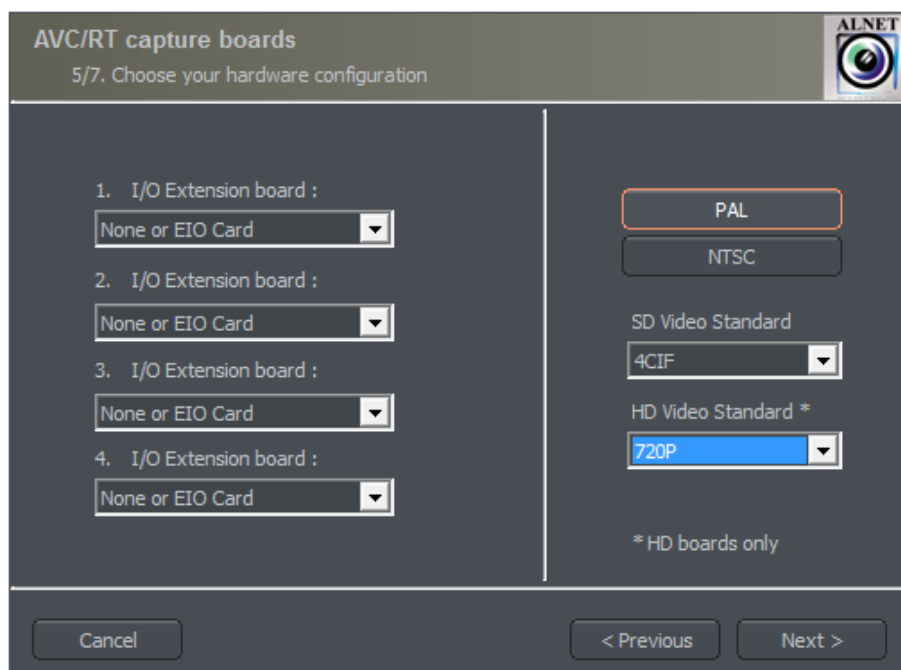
AVC/RT capture boards
5/7. Choose your hardware configuration

ALNET

1. I/O Extension board :
None or EIO Card
2. I/O Extension board :
None or EIO Card
3. I/O Extension board :
None or EIO Card
4. I/O Extension board :
None or EIO Card

PAL
NTSC
SD Video Standard
4CIF
HD Video Standard *
720P

* HD boards only

Cancel
< Previous
Next >